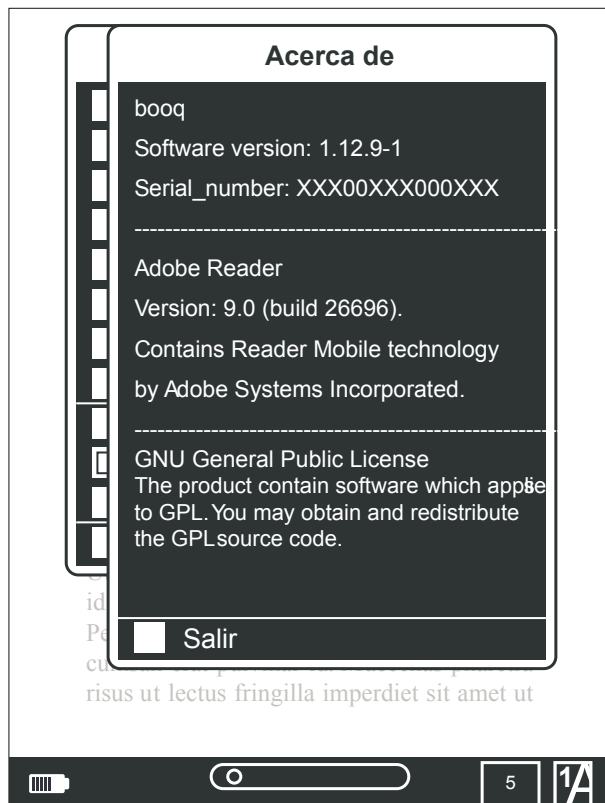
Acerca de

booq

Software version: 1.12.9-1

Serial_number: XXX00XXX000XXX

------------------------------------------------------------

Adobe Reader

Version: 9.0 (build 26696).

Contains Reader Mobile technology

by Adobe Systems Incorporated.

------------------------------------------------------------

GNU General Public License
The product contain software which appies to GPL. You may obtain and redistribute the GPLsource code.

id
Pe
cu
risus ut lectus fringilla imperdiet sit amet ut

Salir

5

1A